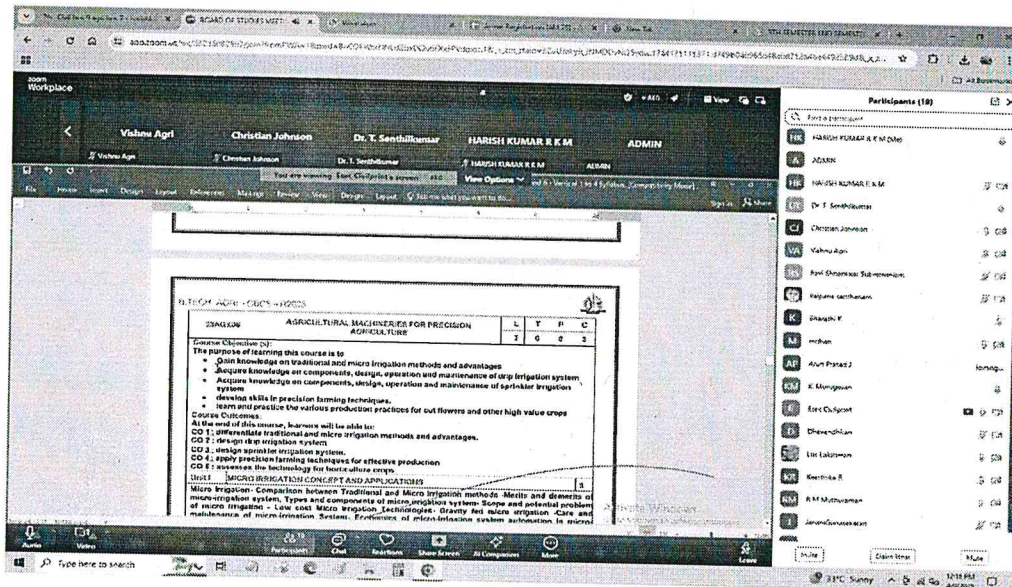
BOARD OF STUDIES MEETI

zoom Workplace

Vishnu Agri
Christian Johnson
Dr. T. Senthilkumar
HARISH KUMAR R K M
ADMIN

You are viewing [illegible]'s screen
View Options

Participants (18)

HARISH KUMAR R K M (Me)
ADMIN
HARISH KUMAR R K M
Dr. T. Senthilkumar
Christian Johnson
Vishnu Agri
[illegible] Subramaniam
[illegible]
Bharathi K
mohan
Arun Prasad J
K Murugesan
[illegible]
Dhevendhiran
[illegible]
Keerthika R
R M Muthuraman
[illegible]

Invite
Claim Host
Mute

R.TECH AGRI - CBCS - R2023

| 23AG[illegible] | AGRICULTURAL MACHINERIES FOR PRECISION AGRICULTURE | L | T | P | C |
|---|---|---|---|---|---|
| | | 3 | 0 | 0 | 3 |

Course Objective (s):
The purpose of learning this course is to
• Gain knowledge on traditional and micro irrigation methods and advantages
• Acquire knowledge on components, design, operation and maintenance of drip irrigation system
• Acquire knowledge on components, design, operation and maintenance of sprinkler irrigation system
• develop skills in precision farming techniques.
• learn and practice the various production practices for cut flowers and other high value crops
Course Outcomes
At the end of this course, learners will be able to:
CO 1: differentiate traditional and micro irrigation methods and advantages.
CO 2: design drip irrigation system
CO 3: design sprinkler irrigation system.
CO 4: apply precision farming techniques for effective production
CO 5: assesses the technology for horticulture crops
Unit I MICRO IRRIGATION CONCEPT AND APPLICATIONS
Micro Irrigation- Comparison between Traditional and Micro irrigation methods -Merits and demerits of micro-irrigation system, Types and components of micro irrigation system- Scope and potential problem of micro irrigation - Low cost Micro Irrigation Technologies- Gravity fed micro irrigation -Care and maintenance of micro irrigation System. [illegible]

Activate Windows

Audio
Video
Participants
Chat
Reactions
Share Screen
AI Companion
More
Leave

Type here to search
31°C Sunny